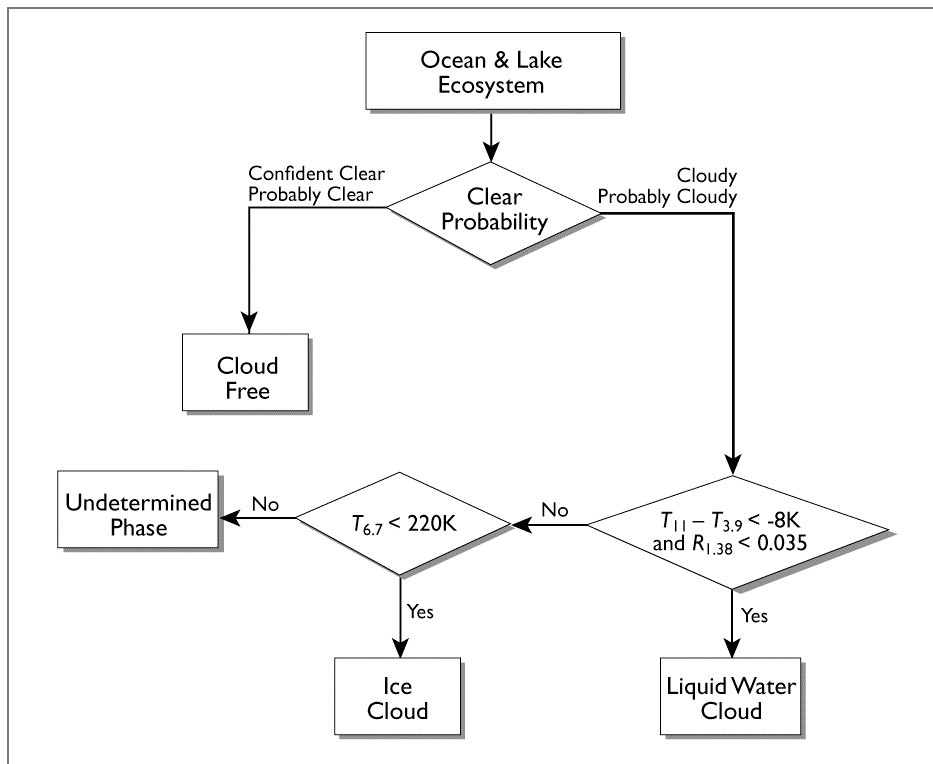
Ocean & Lake Ecosystem

Confident Clear
Probably Clear

Clear Probability

Cloudy
Probably Cloudy

Cloud Free

Undetermined Phase

No

$T_{6.7}$ < 220K

No

$T_{11} - T_{3.9}$ < -8K and $R_{1.38}$ < 0.035

Yes

Yes

Ice Cloud

Liquid Water Cloud